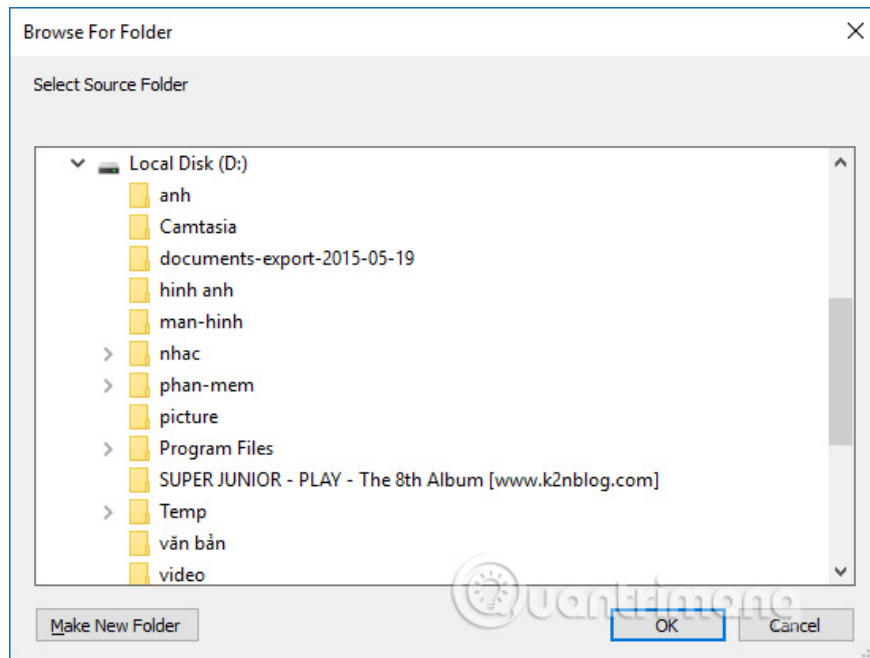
Browse For Folder

Select Source Folder

Local Disk (D:)
anh
Camtasia
documents-export-2015-05-19
hinh anh
man-hinh
nhac
phan-mem
picture
Program Files
SUPER JUNIOR - PLAY - The 8th Album [www.k2nblog.com]
Temp
văn bản
video

Make New Folder
OK
Cancel

Quantrimang